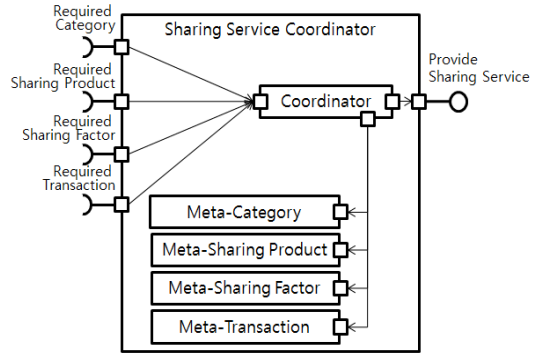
Required Category

Required Sharing Product

Required Sharing Factor

Required Transaction

Sharing Service Coordinator

Coordinator

Provide Sharing Service

Meta-Category

Meta-Sharing Product

Meta-Sharing Factor

Meta-Transaction